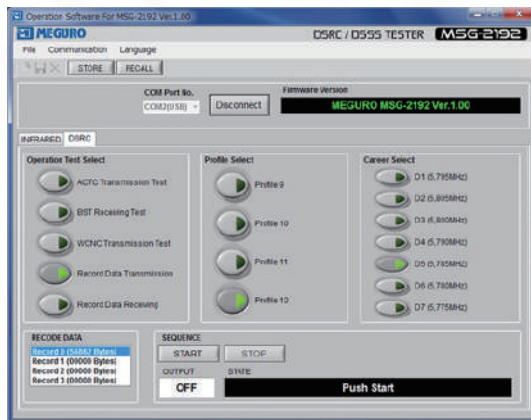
Operation Software For MSG-2192 Ver.1.00

MEGURO

DSRC / DSSS TESTER MSG-2192

File Communication Language

STORE RECALL

COM Port No.

COM2(USB)

Disconnect

Firmware Version

MEGURO MSG-2192 Ver.1.00

INFRARED DSRC

Operation Test Select

ACTC Transmission Test

BST Receiving Test

WCNC Transmission Test

Record Data Transmission

Record Data Receiving

Profile Select

Profile 9

Profile 10

Profile 11

Profile 12

Career Select

D1 (5,795MHz)

D2 (5,805MHz)

D3 (5,800MHz)

D4 (5,790MHz)

D5 (5,785MHz)

D6 (5,780MHz)

D7 (5,775MHz)

RECODE DATA

Record 0 (56882 Bytes)
Record 1 (00000 Bytes)
Record 2 (00000 Bytes)
Record 3 (00000 Bytes)

SEQUENCE

START STOP

OUTPUT STATE

OFF Push Start